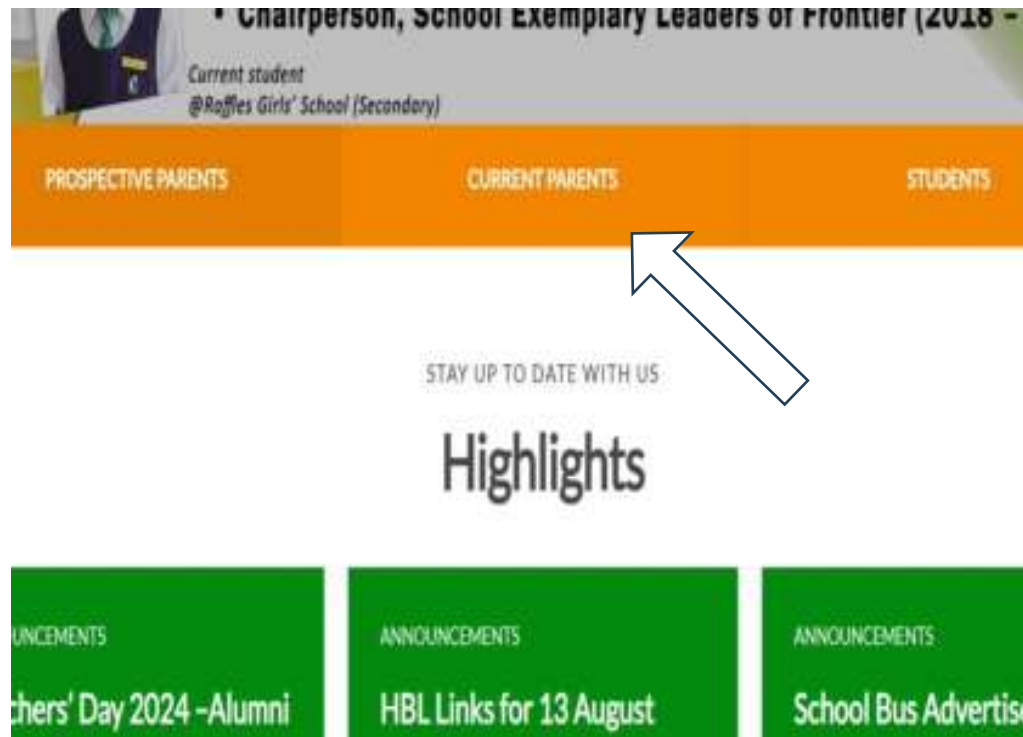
• Chairperson, School Exemplary Leaders of Frontier (2018 -

Current student
@Raffles Girls' School (Secondary)

PROSPECTIVE PARENTS
CURRENT PARENTS
STUDENTS

STAY UP TO DATE WITH US

Highlights

UNCEMENTS
chers' Day 2024 –Alumni

ANNOUNCEMENTS
HBL Links for 13 August

ANNOUNCEMENTS
School Bus Advertis